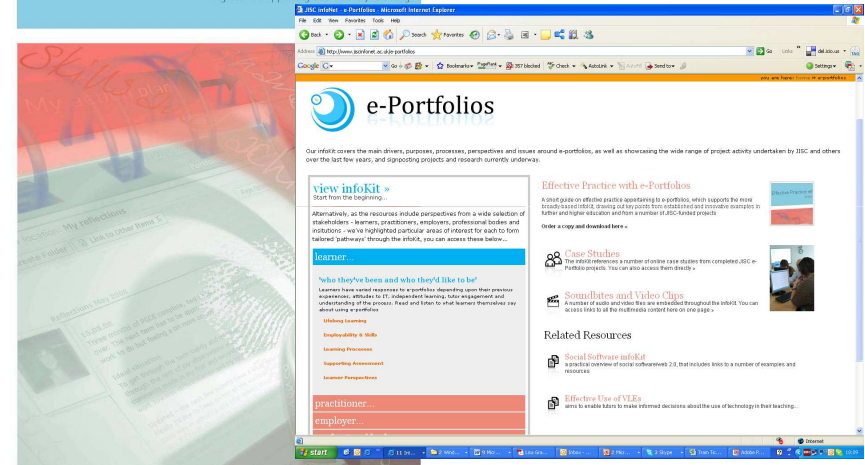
JISC infoNet - e-Portfolios - Microsoft Internet Explorer

File Edit View Favorites Tools Help

Back Search Favorites

Address http://www.jiscinfonet.ac.uk/e-portfolios Go Links del.icio.us

Google Go Bookmarks PageRank 357 blocked Check AutoLink AutoFill Send to Settings

you are here: home > e-portfolios

e-Portfolios

Our infoKit covers the main drivers, purposes, processes, perspectives and issues around e-portfolios, as well as showcasing the wide range of project activity undertaken by JISC and others over the last few years, and signposting projects and research currently underway.

view infoKit »
Start from the beginning...

Alternatively, as the resources include perspectives from a wide selection of stakeholders - learners, practitioners, employers, professional bodies and institutions - we've highlighted particular areas of interest for each to form tailored 'pathways' through the infoKit, you can access these below...

learner...

'who they've been and who they'd like to be'

Learners have varied responses to e-portfolios depending upon their previous experiences, attitudes to IT, independent learning, tutor engagement and understanding of the process. Read and listen to what learners themselves say about using e-portfolios

Lifelong Learning
Employability & Skills
Learning Processes
Supporting Assessment
Learner Perspectives

practitioner...

employer...

Effective Practice with e-Portfolios

A short guide on effective practice appertaining to e-portfolios, which supports the more broadly based infoKit, drawing out key points from established and innovative examples in further and higher education and from a number of JISC-funded projects

Order a copy and download here »

Case Studies

The infoKit references a number of online case studies from completed JISC e-Portfolio projects. You can also access them directly »

Soundbites and Video Clips

A number of audio and video files are embedded throughout the infoKit. You can access links to all the multimedia content here on one page »

Related Resources

Social Software infoKit

a practical overview of social-software/web 2.0, that includes links to a number of examples and resources

Effective Use of VLEs

aims to enable tutors to make informed decisions about the use of technology in their teaching...

Internet

start

My reflections